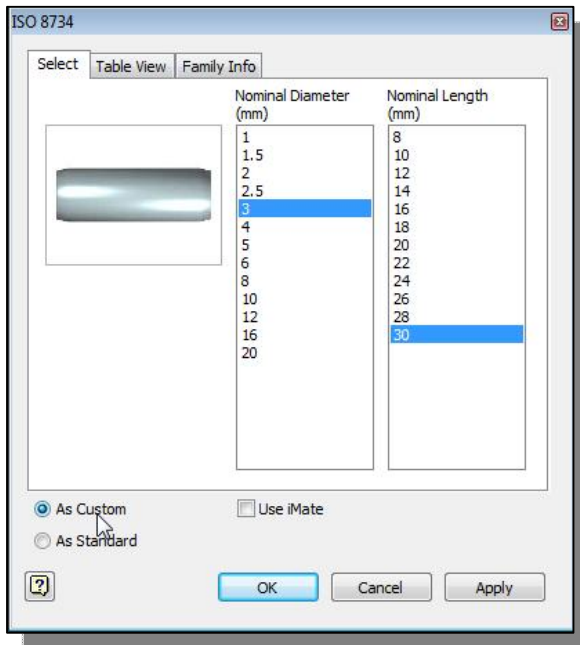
ISO 8734

Select | Table View | Family Info

Nominal Diameter (mm)
1
1.5
2
2.5
3
4
5
6
8
10
12
16
20

Nominal Length (mm)
8
10
12
14
16
18
20
22
24
26
28
30

As Custom
As Standard
Use iMate

?
OK
Cancel
Apply